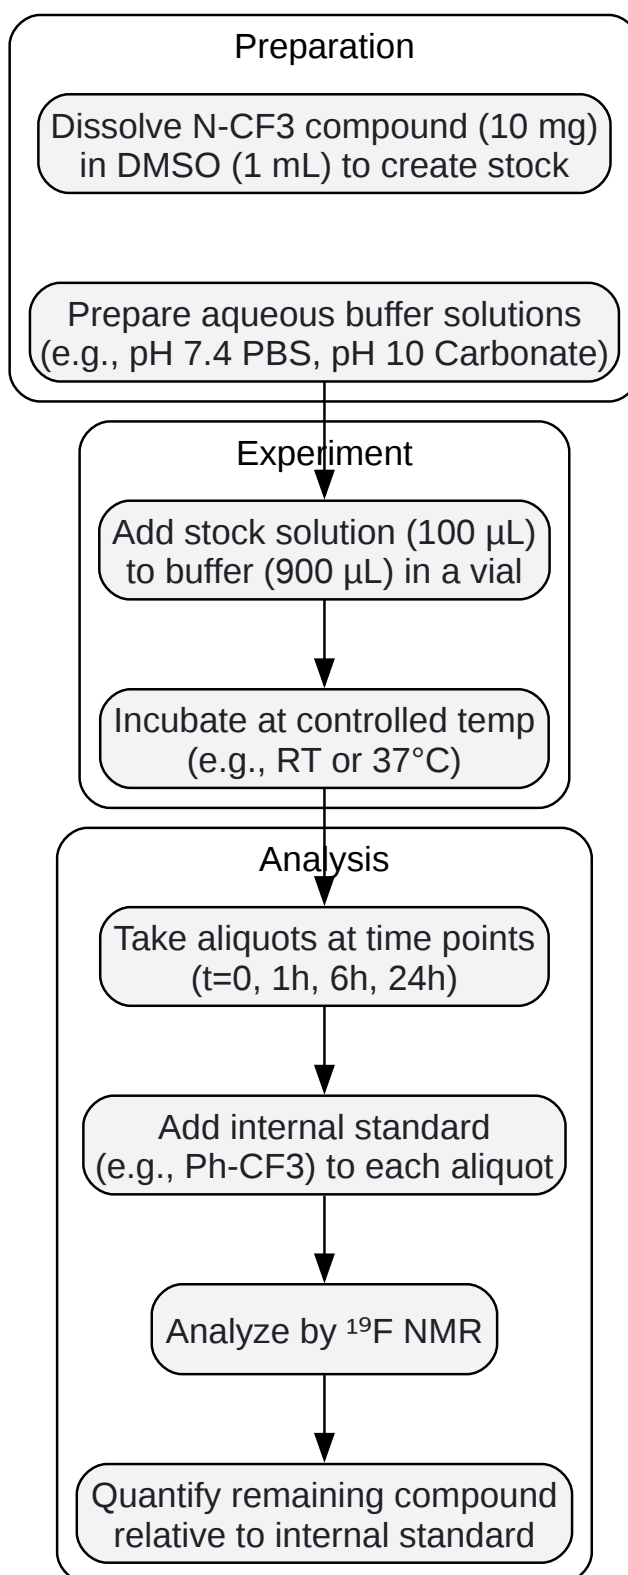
Preparation

Dissolve N-CF3 compound (10 mg) in DMSO (1 mL) to create stock

Prepare aqueous buffer solutions (e.g., pH 7.4 PBS, pH 10 Carbonate)

Experiment

Add stock solution (100 µL) to buffer (900 µL) in a vial

Incubate at controlled temp (e.g., RT or 37°C)

Analysis

Take aliquots at time points (t=0, 1h, 6h, 24h)

Add internal standard (e.g., Ph-CF3) to each aliquot

Analyze by $^{19}$F NMR

Quantify remaining compound relative to internal standard